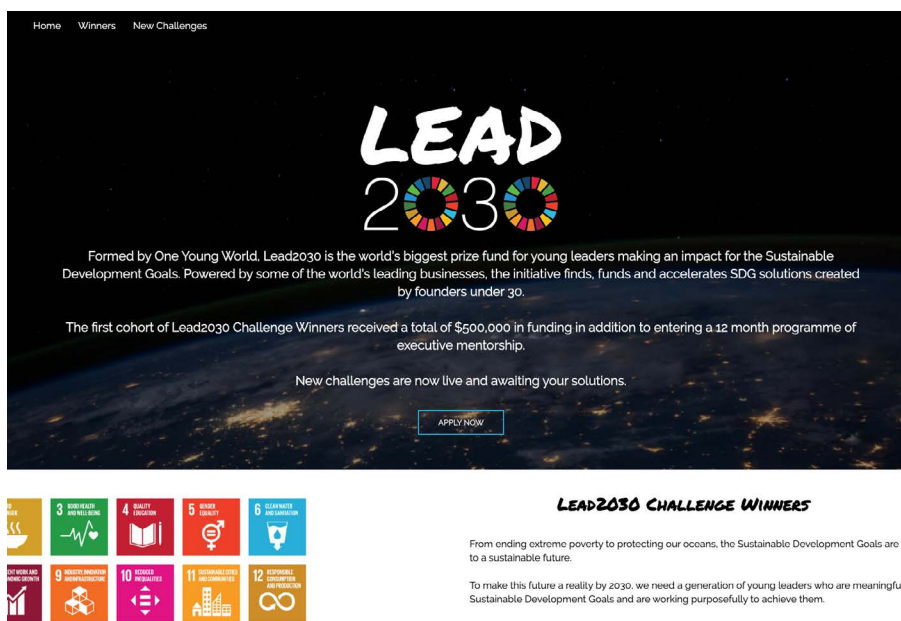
Home Winners New Challenges

LEAD
2030

Formed by One Young World, Lead2030 is the world's biggest prize fund for young leaders making an impact for the Sustainable Development Goals. Powered by some of the world's leading businesses, the initiative finds, funds and accelerates SDG solutions created by founders under 30.

The first cohort of Lead2030 Challenge Winners received a total of $500,000 in funding in addition to entering a 12 month programme of executive mentorship.

New challenges are now live and awaiting your solutions.

APPLY NOW

3 GOOD HEALTH AND WELL-BEING
4 QUALITY EDUCATION
5 GENDER EQUALITY
6 CLEAN WATER AND SANITATION
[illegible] WORK AND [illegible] GROWTH
9 INDUSTRY, INNOVATION AND INFRASTRUCTURE
10 REDUCED INEQUALITIES
11 SUSTAINABLE CITIES AND COMMUNITIES
12 RESPONSIBLE CONSUMPTION AND PRODUCTION

LEAD2030 CHALLENGE WINNERS

From ending extreme poverty to protecting our oceans, the Sustainable Development Goals are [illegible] to a sustainable future.

To make this future a reality by 2030, we need a generation of young leaders who are meaningfu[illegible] Sustainable Development Goals and are working purposefully to achieve them.